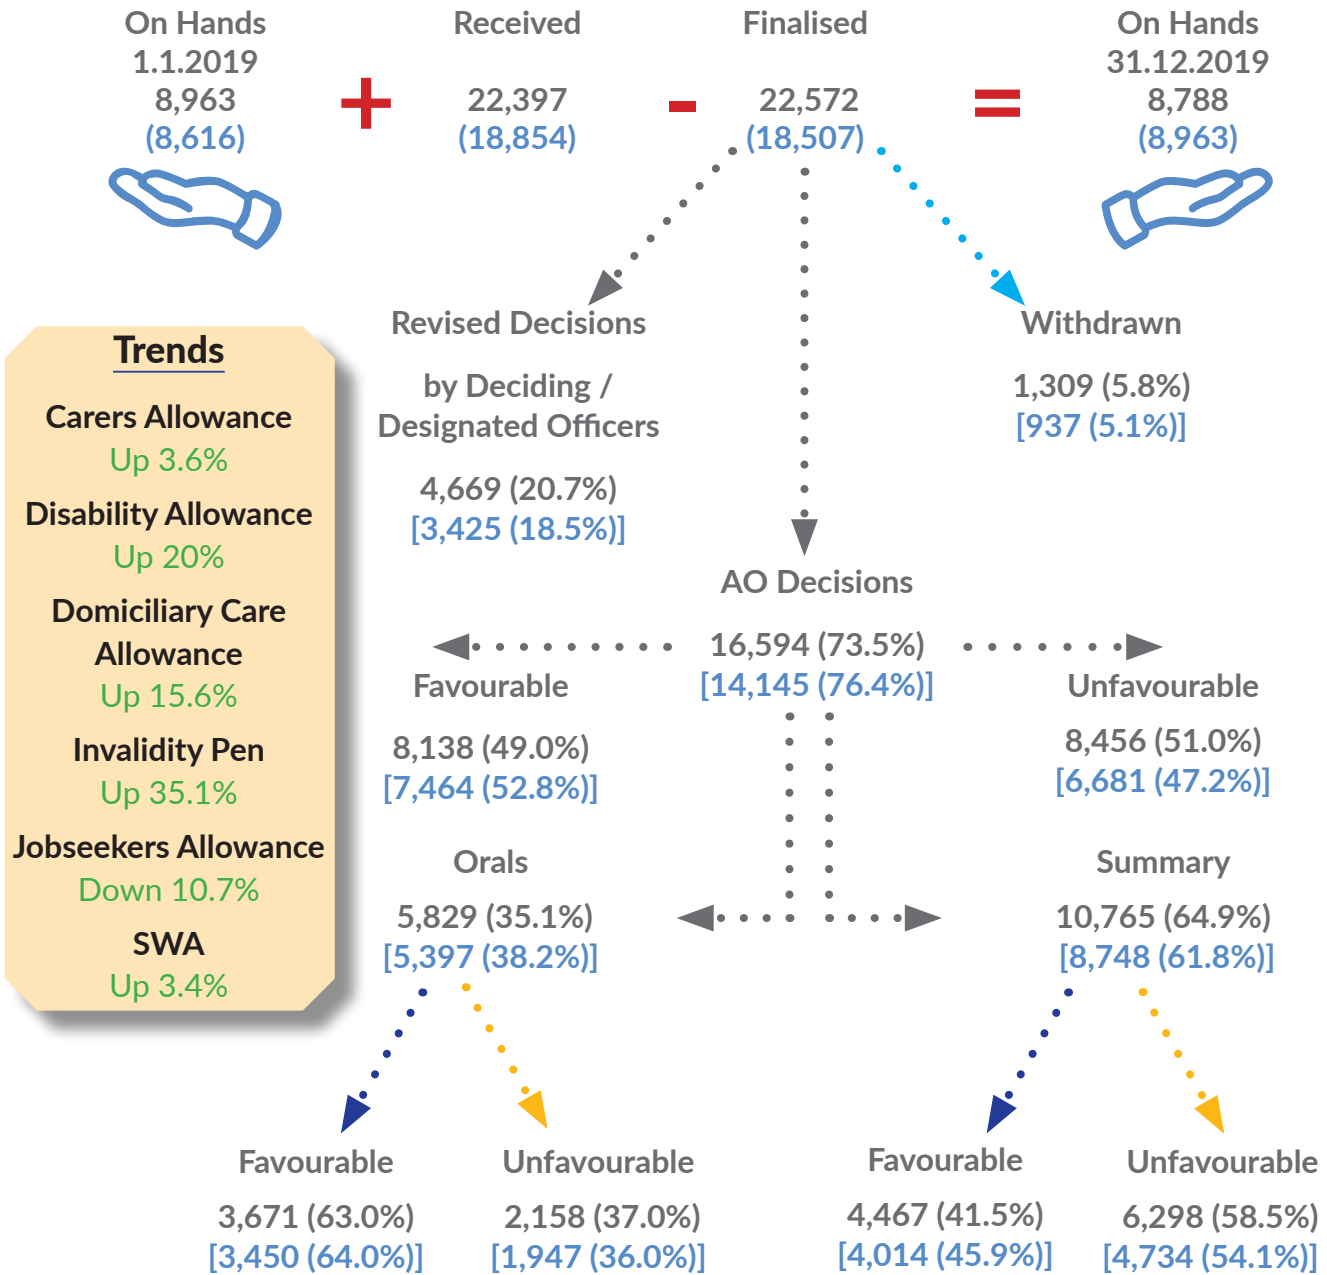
On Hands 1.1.2019 8,963 (8,616)

+

Received

22,397 (18,854)

-

Finalised

22,572 (18,507)

=

On Hands 31.12.2019 8,788 (8,963)

Revised Decisions

by Deciding / Designated Officers

4,669 (20.7%) [3,425 (18.5%)]

Withdrawn

1,309 (5.8%) [937 (5.1%)]

Trends

Carers Allowance
Up 3.6%

Disability Allowance
Up 20%

Domiciliary Care Allowance
Up 15.6%

Invalidity Pen
Up 35.1%

Jobseekers Allowance
Down 10.7%

SWA
Up 3.4%

AO Decisions

16,594 (73.5%) [14,145 (76.4%)]

Favourable

8,138 (49.0%) [7,464 (52.8%)]

Unfavourable

8,456 (51.0%) [6,681 (47.2%)]

Orals

5,829 (35.1%) [5,397 (38.2%)]

Summary

10,765 (64.9%) [8,748 (61.8%)]

Favourable

3,671 (63.0%) [3,450 (64.0%)]

Unfavourable

2,158 (37.0%) [1,947 (36.0%)]

Favourable

4,467 (41.5%) [4,014 (45.9%)]

Unfavourable

6,298 (58.5%) [4,734 (54.1%)]